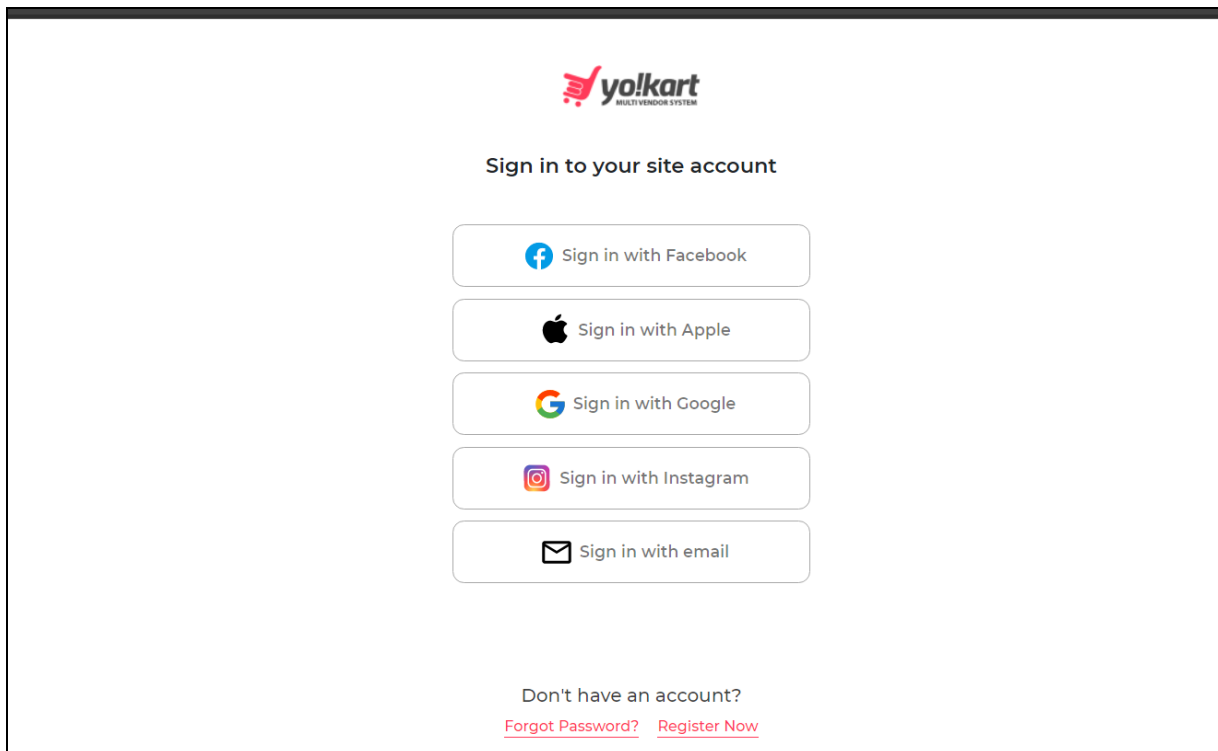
yo!kart
MULTI VENDOR SYSTEM

Sign in to your site account

Sign in with Facebook

Sign in with Apple

Sign in with Google

Sign in with Instagram

Sign in with email

Don't have an account?

Forgot Password? Register Now